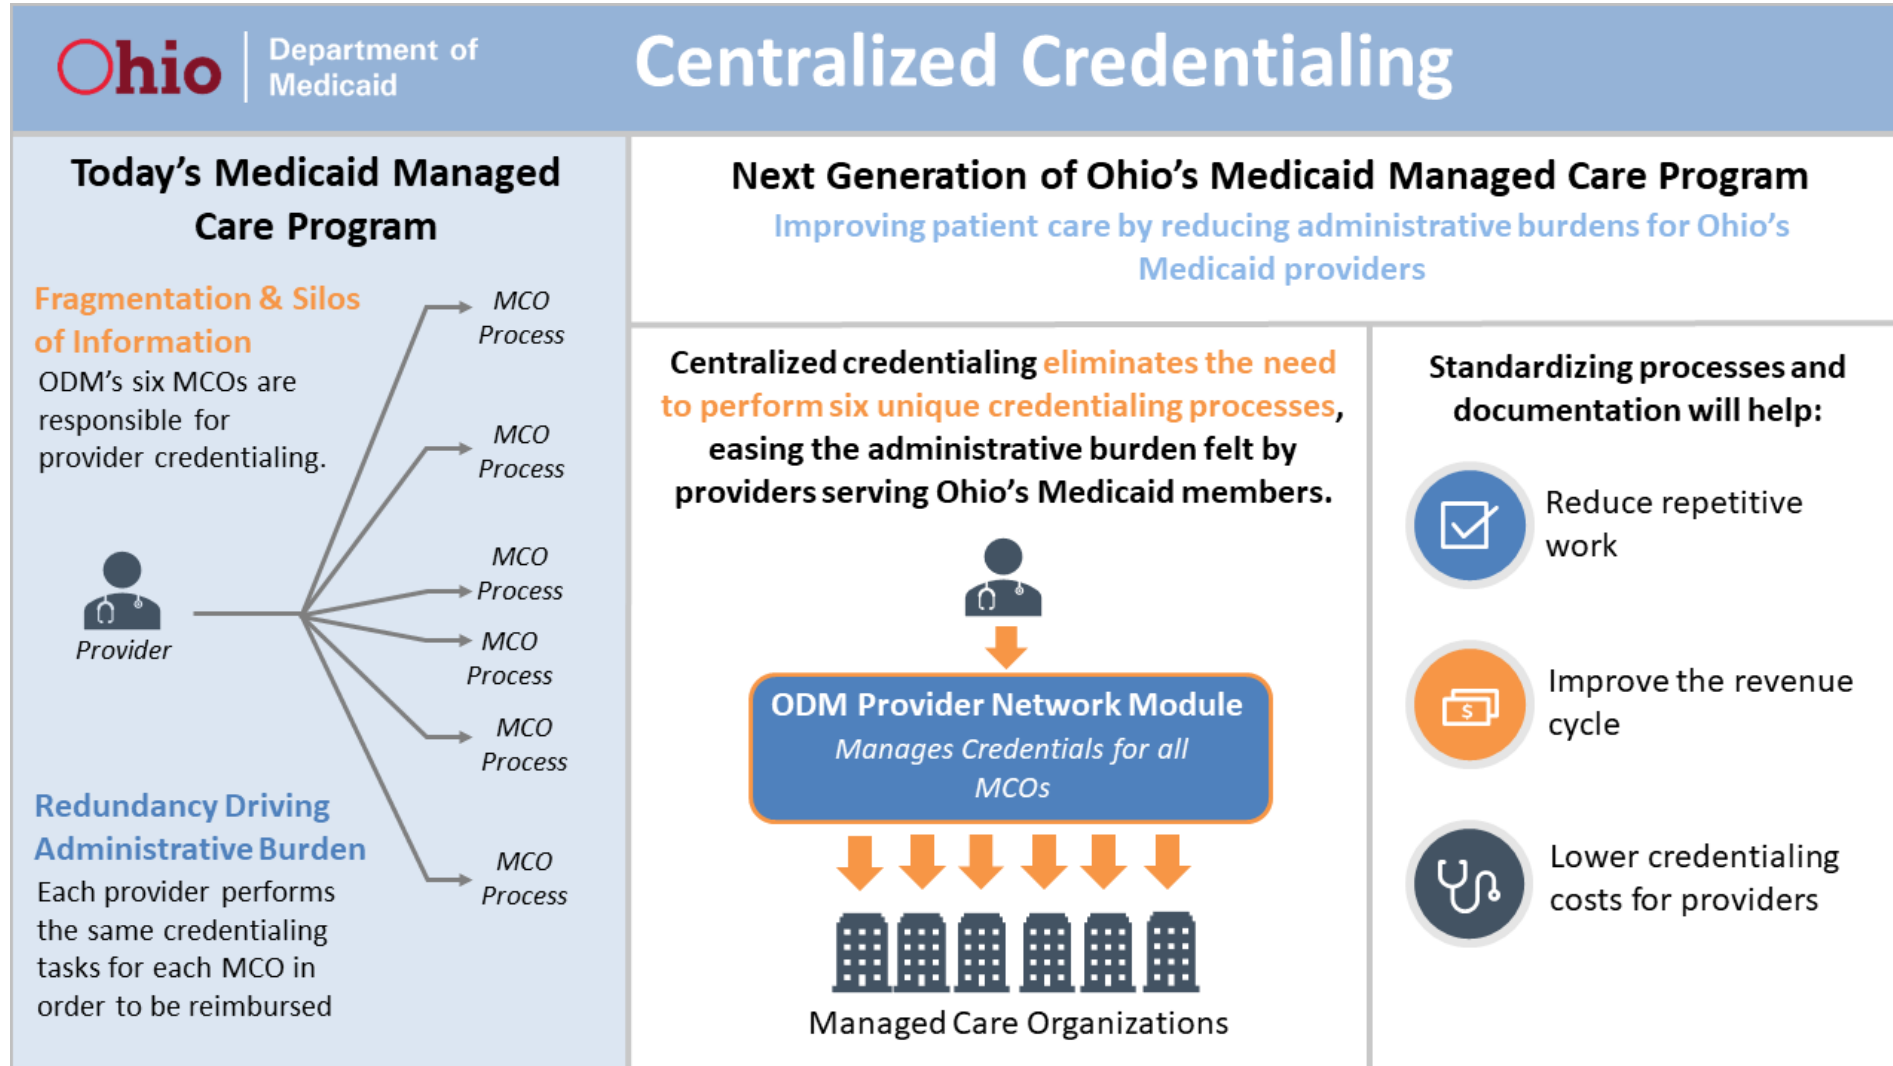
Ohio | Department of Medicaid

Centralized Credentialing

Today's Medicaid Managed Care Program

Fragmentation & Silos of Information

ODM's six MCOs are responsible for provider credentialing.

Provider

MCO Process

MCO Process

MCO Process

MCO Process

MCO Process

MCO Process

Redundancy Driving Administrative Burden

Each provider performs the same credentialing tasks for each MCO in order to be reimbursed

Next Generation of Ohio's Medicaid Managed Care Program

Improving patient care by reducing administrative burdens for Ohio's Medicaid providers

Centralized credentialing eliminates the need to perform six unique credentialing processes, easing the administrative burden felt by providers serving Ohio's Medicaid members.

ODM Provider Network Module

Manages Credentials for all MCOs

Managed Care Organizations

Standardizing processes and documentation will help:

Reduce repetitive work

$

Improve the revenue cycle

Lower credentialing costs for providers